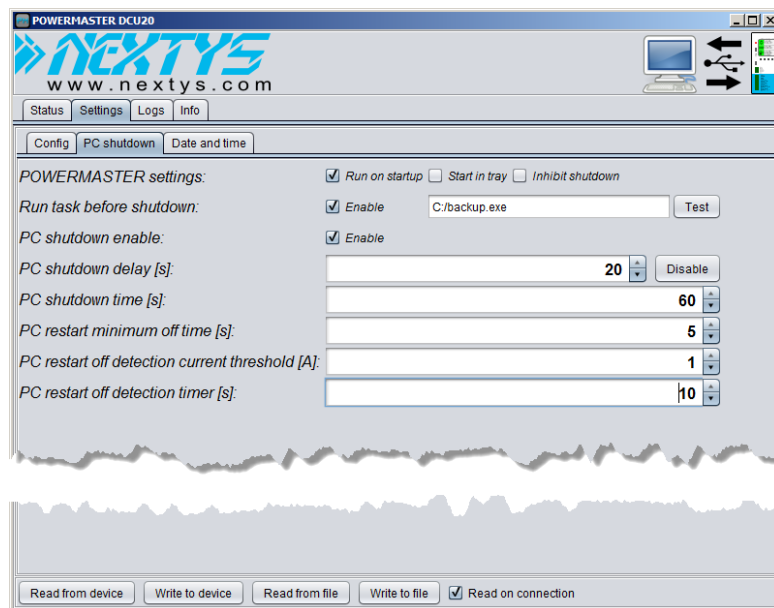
POWERMASTER DCU20

NEXTYS
www.nextys.com

Status | Settings | Logs | Info

Config | PC shutdown | Date and time

POWERMASTER settings: ☑ Run on startup ☐ Start in tray ☐ Inhibit shutdown

Run task before shutdown: ☑ Enable C:/backup.exe Test

PC shutdown enable: ☑ Enable

PC shutdown delay [s]: 20 Disable

PC shutdown time [s]: 60

PC restart minimum off time [s]: 5

PC restart off detection current threshold [A]: 1

PC restart off detection timer [s]: 10

Read from device | Write to device | Read from file | Write to file | ☑ Read on connection